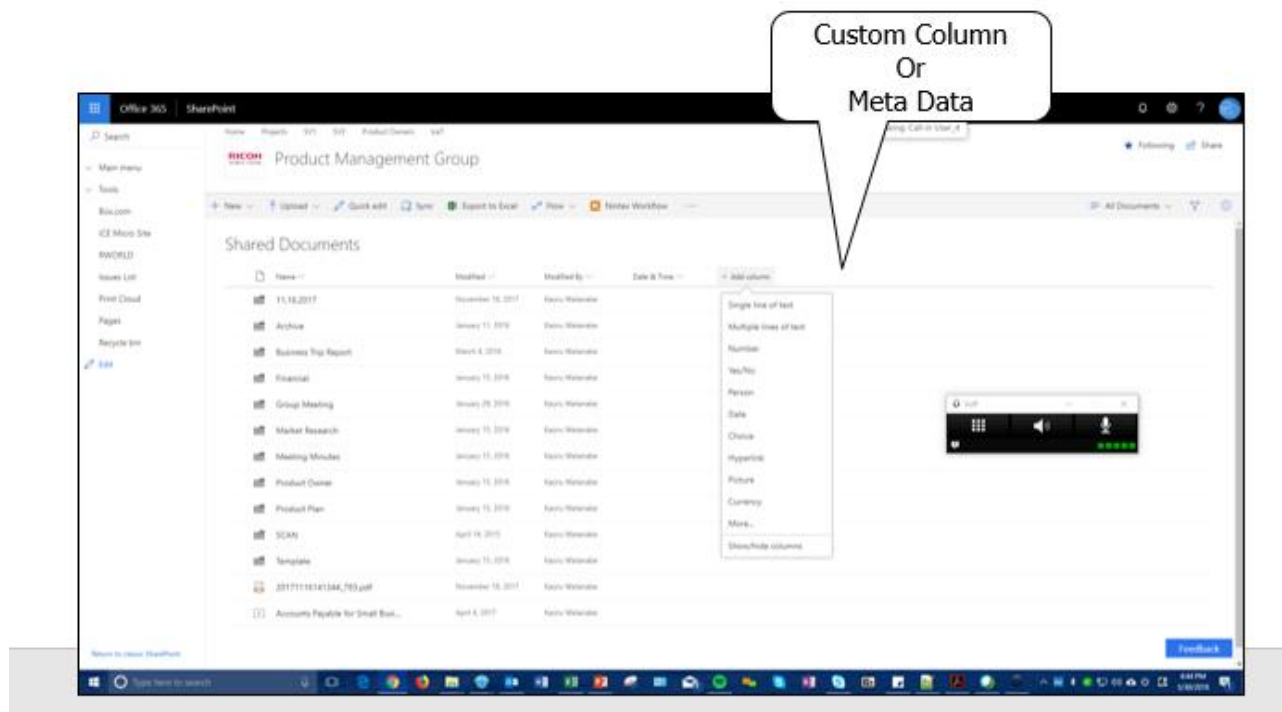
Custom Column
Or
Meta Data

Office 365 SharePoint

Search

Main menu
Tools
Box.com
ICE Micro Site
RWORLD
Issues List
Print Cloud
Pages
Recycle bin
Edit

RICOH Product Management Group

Following Share

+ New Upload Quick edit Sync Export to Excel Flow Nintex Workflow

All Documents

Shared Documents

| Name | Modified | Modified By | Date & Time | + Add column |
|---|---|---|---|---|
| 11.16.2017 | November 16, 2017 | Kaoru Watanabe | | |
| Archive | January 11, 2018 | Kaoru Watanabe | | |
| Business Trip Report | March 4, 2018 | Kaoru Watanabe | | |
| Financial | January 11, 2018 | Kaoru Watanabe | | |
| Group Meeting | January 29, 2018 | Kaoru Watanabe | | |
| Market Research | January 11, 2018 | Kaoru Watanabe | | |
| Meeting Minutes | January 11, 2018 | Kaoru Watanabe | | |
| Product Owner | January 11, 2018 | Kaoru Watanabe | | |
| Product Plan | January 11, 2018 | Kaoru Watanabe | | |
| SCAN | April 14, 2015 | Kaoru Watanabe | | |
| Template | January 11, 2018 | Kaoru Watanabe | | |
| 20171116141344_793.pdf | November 16, 2017 | Kaoru Watanabe | | |
| Accounts Payable for Small Busi... | April 4, 2017 | Kaoru Watanabe | | |

Single line of text
Multiple lines of text
Number
Yes/No
Person
Date
Choice
Hyperlink
Picture
Currency
More...
Show/hide columns

Return to classic SharePoint

Feedback

Type here to search